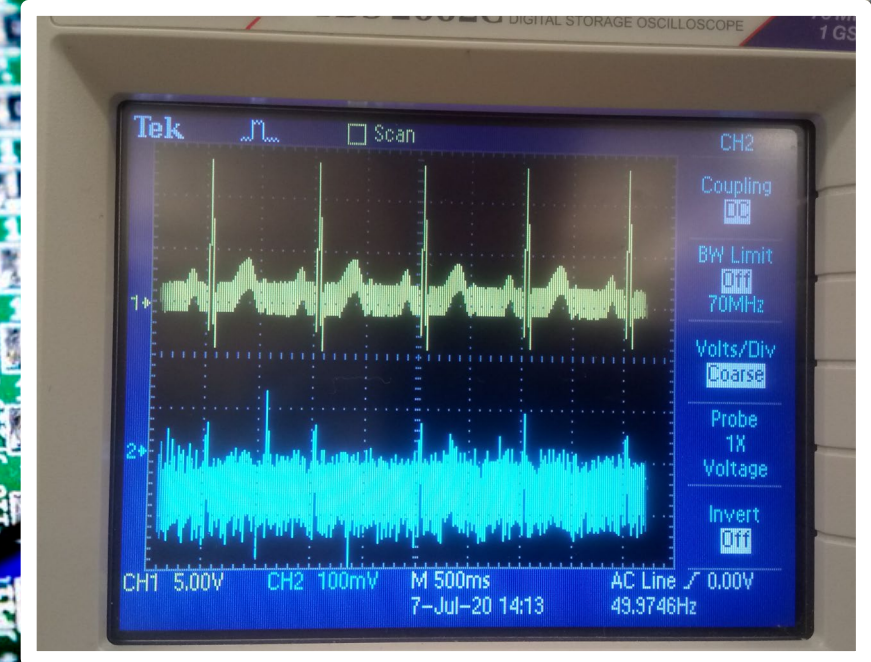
DIGITAL STORAGE OSCILLOSCOPE

1 GS

Tek

Scan

CH2

Coupling
DC

BW Limit
Off
70MHz

Volts/Div
Coarse

Probe
1X
Voltage

Invert
Off

1

2

CH1 5.00V CH2 100mV M 500ms AC Line ⁄ 0.00V
7-Jul-20 14:13 49.9746Hz